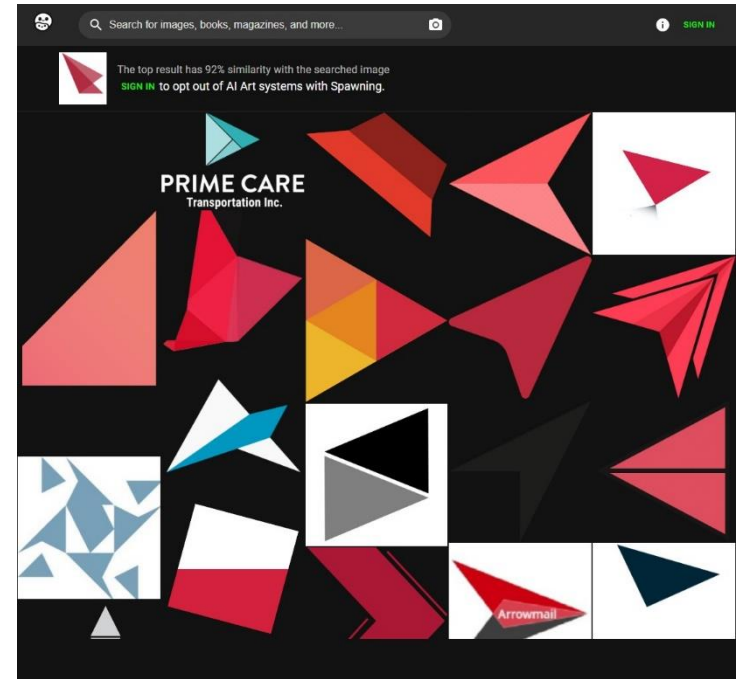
Search for images, books, magazines, and more...

SIGN IN

The top result has 92% similarity with the searched image

SIGN IN to opt out of AI Art systems with Spawning.

PRIME CARE
Transportation Inc.

Arrowmail